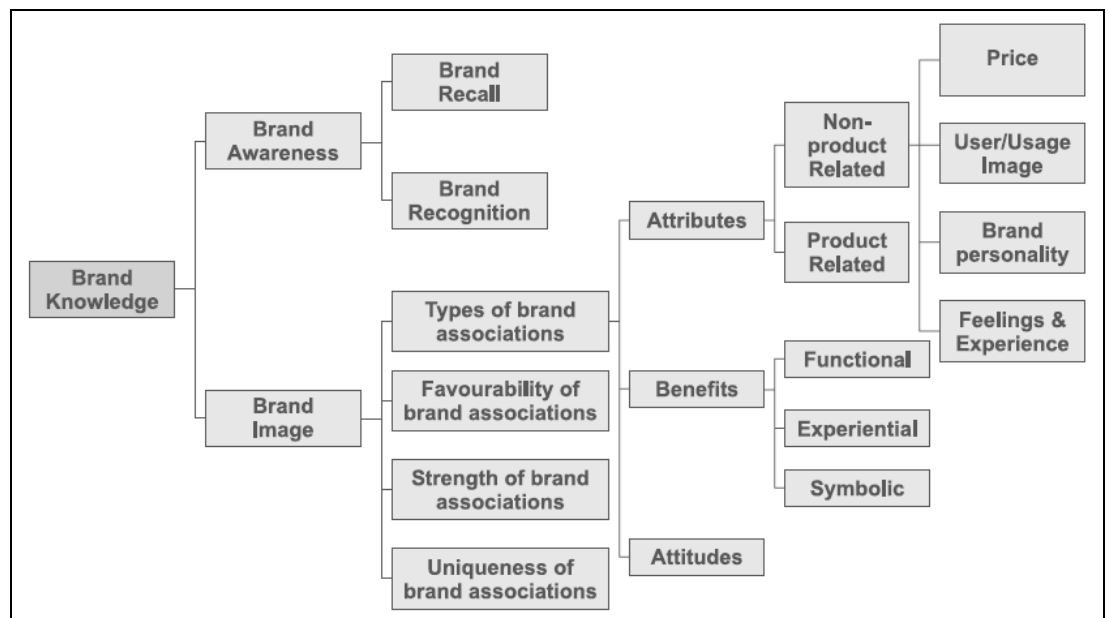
Brand Knowledge

Brand Awareness

Brand Recall

Brand Recognition

Brand Image

Types of brand associations

Favourability of brand associations

Strength of brand associations

Uniqueness of brand associations

Attributes

Benefits

Attitudes

Non-product Related

Product Related

Price

User/Usage Image

Brand personality

Feelings & Experience

Functional

Experiential

Symbolic